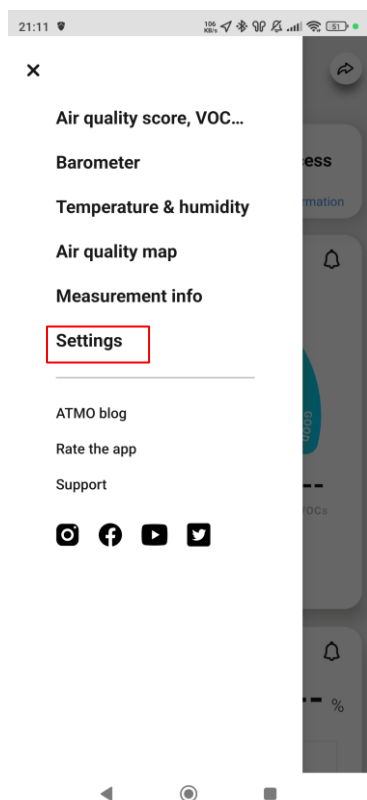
21:11

106 KB/s

51

×

Air quality score, VOC...

Barometer

Temperature & humidity

Air quality map

Measurement info

Settings

ATMO blog

Rate the app

Support

ess

rmation

GOOD

--

VOCs

--

%